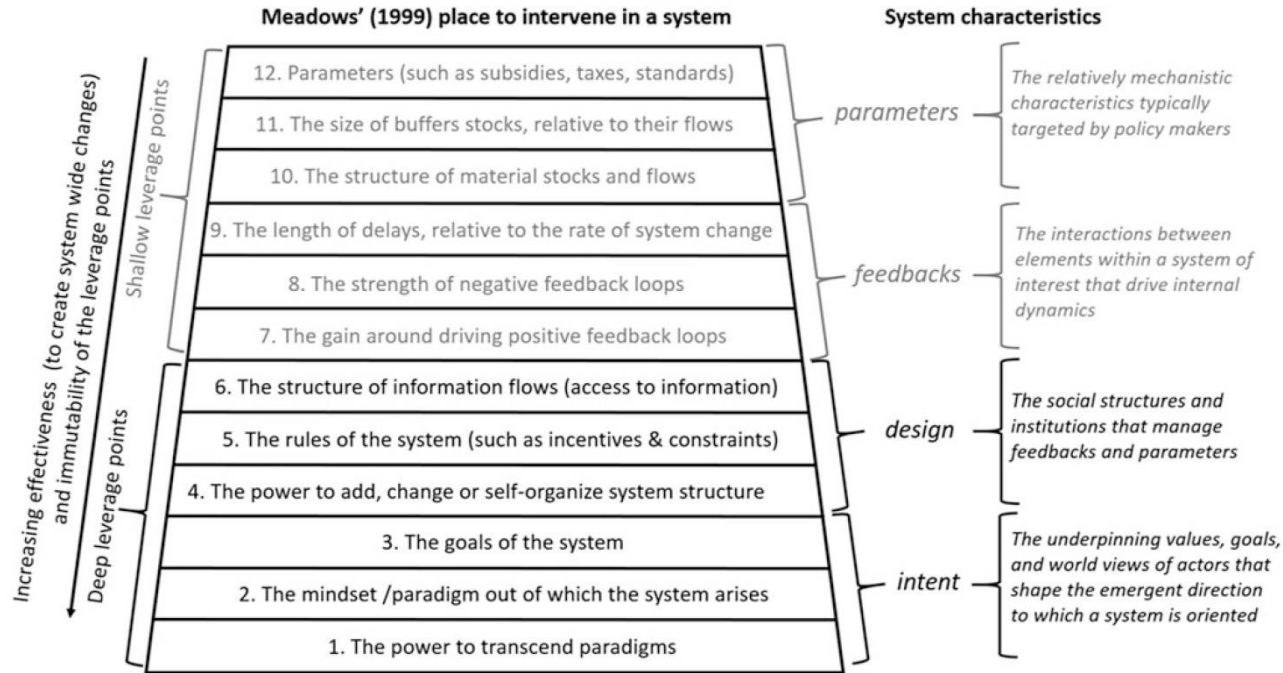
Meadows' (1999) place to intervene in a system

System characteristics

Increasing effectiveness (to create system wide changes) and immutability of the leverage points

Shallow leverage points

12. Parameters (such as subsidies, taxes, standards)

11. The size of buffers stocks, relative to their flows

10. The structure of material stocks and flows

9. The length of delays, relative to the rate of system change

8. The strength of negative feedback loops

7. The gain around driving positive feedback loops

Deep leverage points

6. The structure of information flows (access to information)

5. The rules of the system (such as incentives & constraints)

4. The power to add, change or self-organize system structure

3. The goals of the system

2. The mindset /paradigm out of which the system arises

1. The power to transcend paradigms

parameters

The relatively mechanistic characteristics typically targeted by policy makers

feedbacks

The interactions between elements within a system of interest that drive internal dynamics

design

The social structures and institutions that manage feedbacks and parameters

intent

The underpinning values, goals, and world views of actors that shape the emergent direction to which a system is oriented